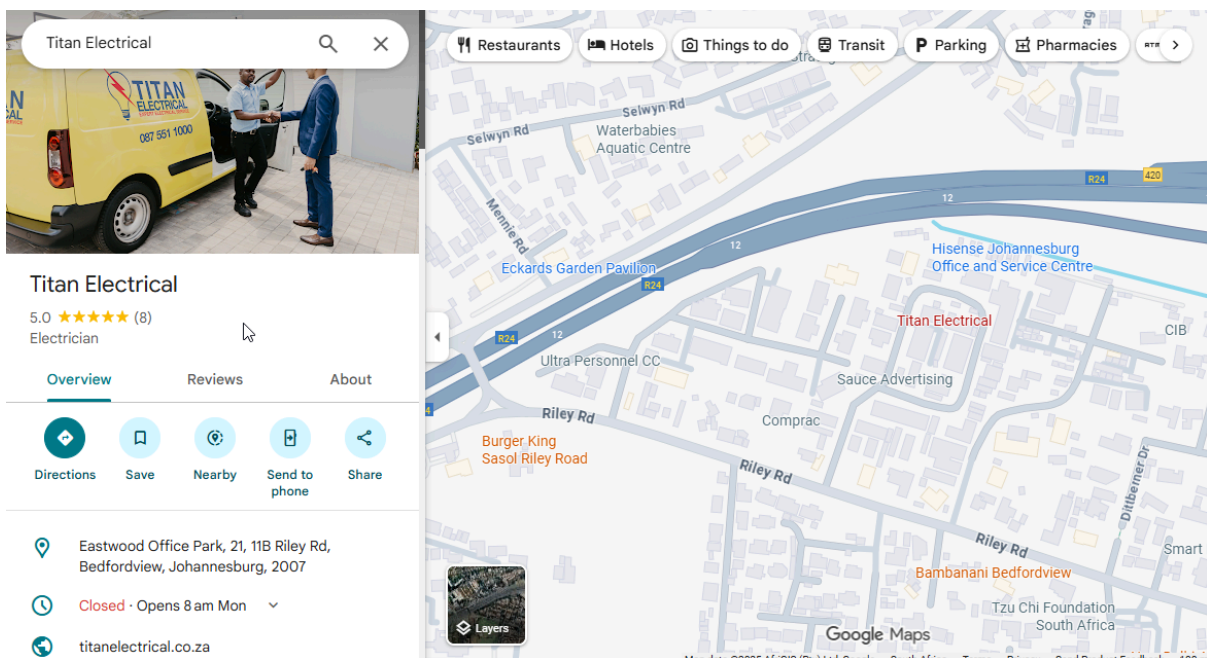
Titan Electrical

Restaurants Hotels Things to do Transit Parking Pharmacies

TITAN ELECTRICAL
087 551 1000

Titan Electrical
5.0 ★★★★★ (8)
Electrician

Overview Reviews About

Directions Save Nearby Send to phone Share

Eastwood Office Park, 21, 11B Riley Rd, Bedfordview, Johannesburg, 2007

Closed · Opens 8 am Mon

titanelectrical.co.za

Selwyn Rd
Selwyn Rd
Waterbabies Aquatic Centre
Mennie Rd
R24
420
12
12
12
Hisense Johannesburg Office and Service Centre
Eckards Garden Pavilion
R24
R24
Titan Electrical
CIB
Ultra Personnel CC
Sauce Advertising
Riley Rd
Comprac
Burger King Sasol Riley Road
Riley Rd
Dittbemer Dr
Riley Rd
Smart
Bambanani Bedfordview
Tzu Chi Foundation South Africa
Layers
Google Maps